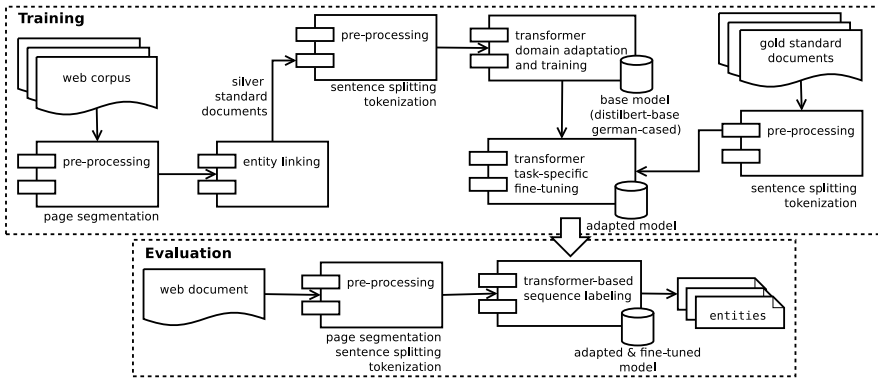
Training

web corpus

pre-processing

page segmentation

entity linking

silver standard documents

pre-processing

sentence splitting tokenization

transformer domain adaptation and training

base model (distilbert-base german-cased)

gold standard documents

pre-processing

sentence splitting tokenization

transformer task-specific fine-tuning

adapted model

Evaluation

web document

pre-processing

page segmentation sentence splitting tokenization

transformer-based sequence labeling

adapted & fine-tuned model

entities